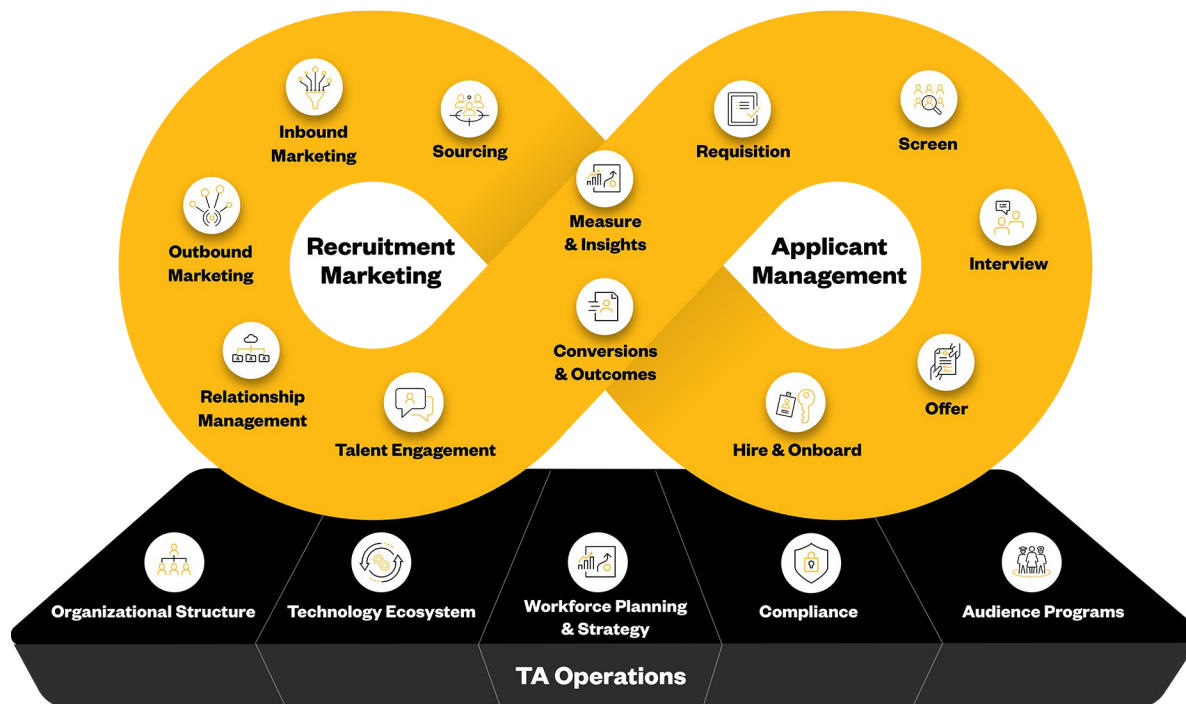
Inbound Marketing

Sourcing

Outbound Marketing

Recruitment Marketing

Relationship Management

Talent Engagement

Measure & Insights

Conversions & Outcomes

Requisition

Screen

Applicant Management

Interview

Offer

Hire & Onboard

Organizational Structure

Technology Ecosystem

Workforce Planning & Strategy

Compliance

Audience Programs

TA Operations